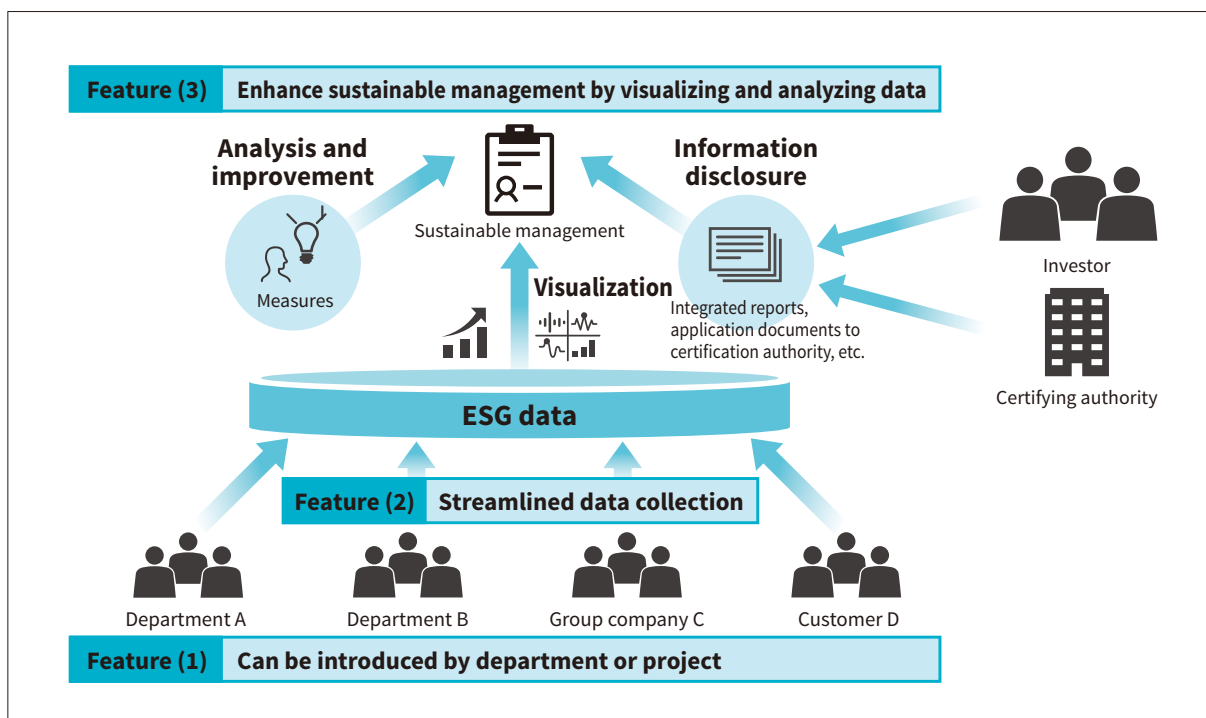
Feature (3) Enhance sustainable management by visualizing and analyzing data

Analysis and improvement

Measures

Sustainable management

Information disclosure

Integrated reports, application documents to certification authority, etc.

Investor

Certifying authority

Visualization

ESG data

Feature (2) Streamlined data collection

Department A

Department B

Group company C

Customer D

Feature (1) Can be introduced by department or project